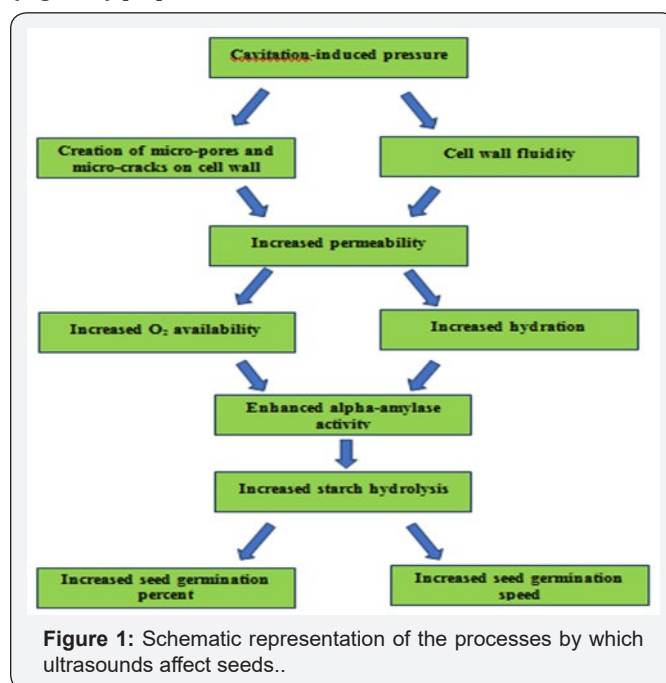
Cavitation-induced pressure

Creation of micro-pores and micro-cracks on cell wall

Cell wall fluidity

Increased permeability

Increased $O_2$ availability

Increased hydration

Enhanced alpha-amylase activity

Increased starch hydrolysis

Increased seed germination percent

Increased seed germination speed

**Figure 1:** Schematic representation of the processes by which ultrasounds affect seeds..